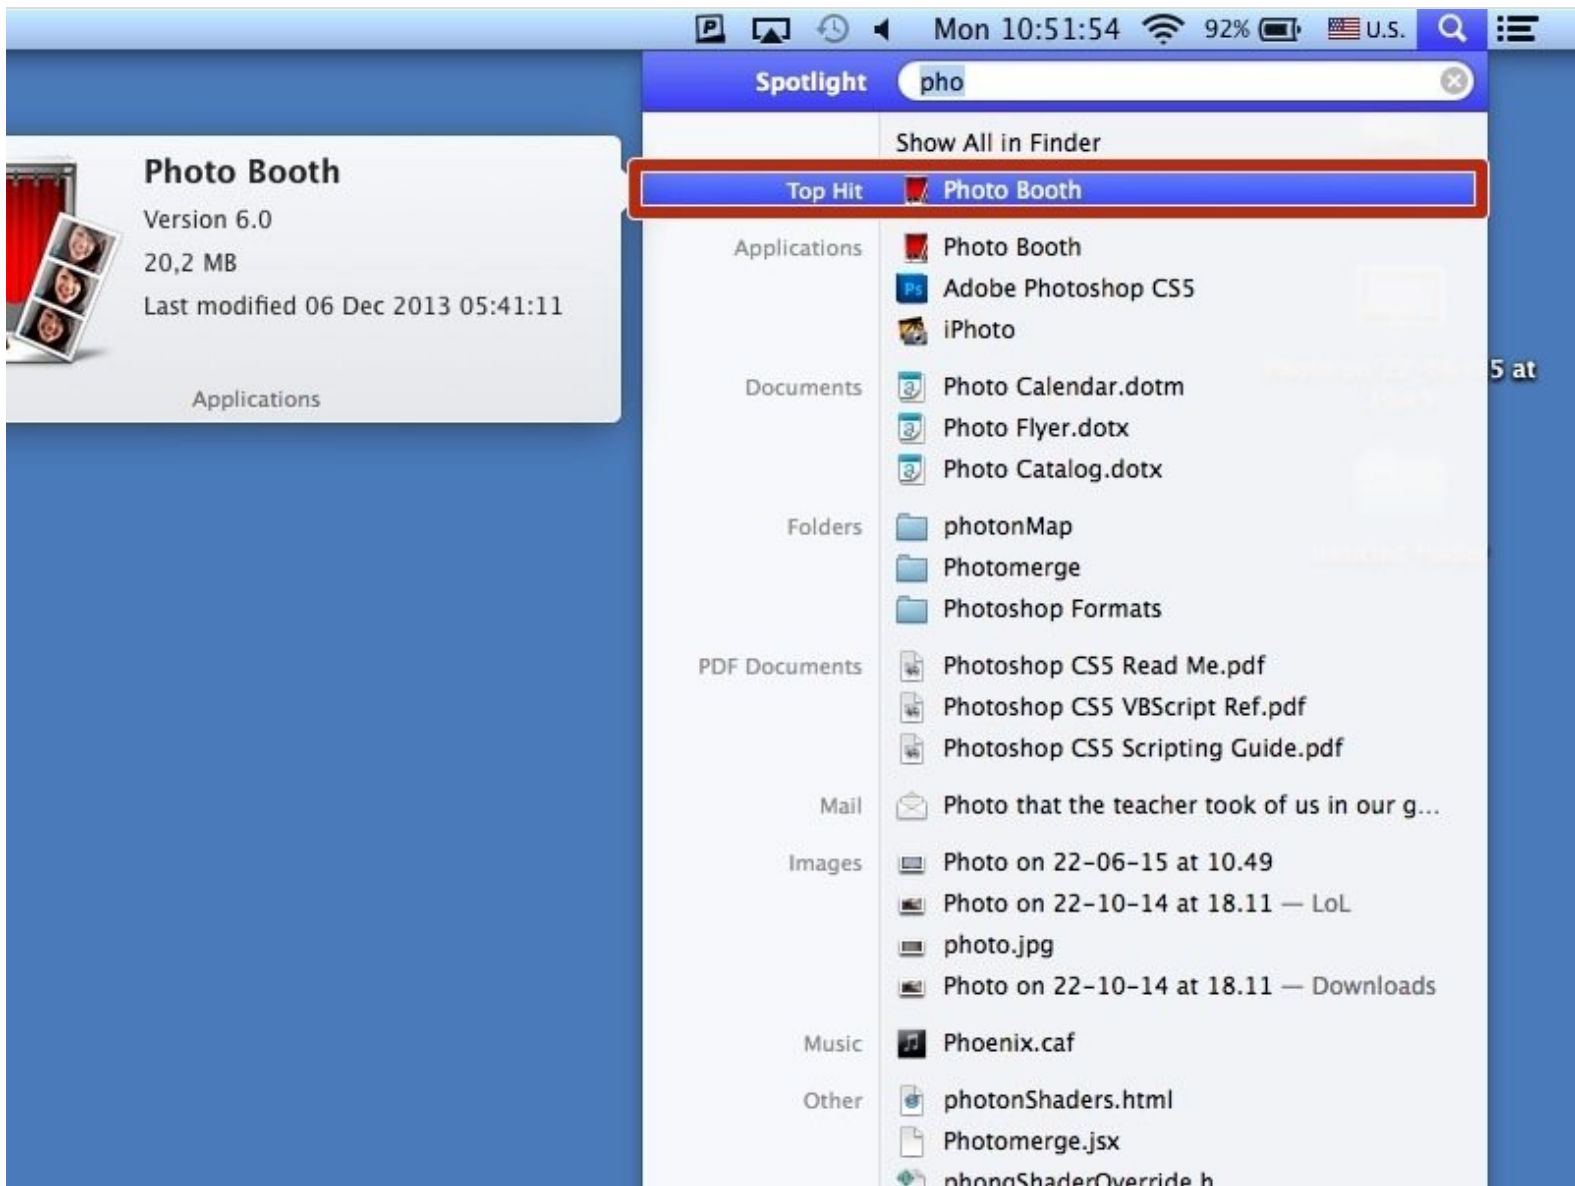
Mon 10:51:54 92% U.S.

Spotlight pho

Show All in Finder

Top Hit Photo Booth

Applications Photo Booth
Adobe Photoshop CS5
iPhoto

Documents Photo Calendar.dotm
Photo Flyer.dotx
Photo Catalog.dotx

Folders photonMap
Photomerge
Photoshop Formats

PDF Documents Photoshop CS5 Read Me.pdf
Photoshop CS5 VBScript Ref.pdf
Photoshop CS5 Scripting Guide.pdf

Mail Photo that the teacher took of us in our g...

Images Photo on 22-06-15 at 10.49
Photo on 22-10-14 at 18.11 — LoL
photo.jpg
Photo on 22-10-14 at 18.11 — Downloads

Music Phoenix.caf

Other photonShaders.html
Photomerge.jsx
phongShaderOverride.h

Photo Booth
Version 6.0
20,2 MB
Last modified 06 Dec 2013 05:41:11

Applications

5 at